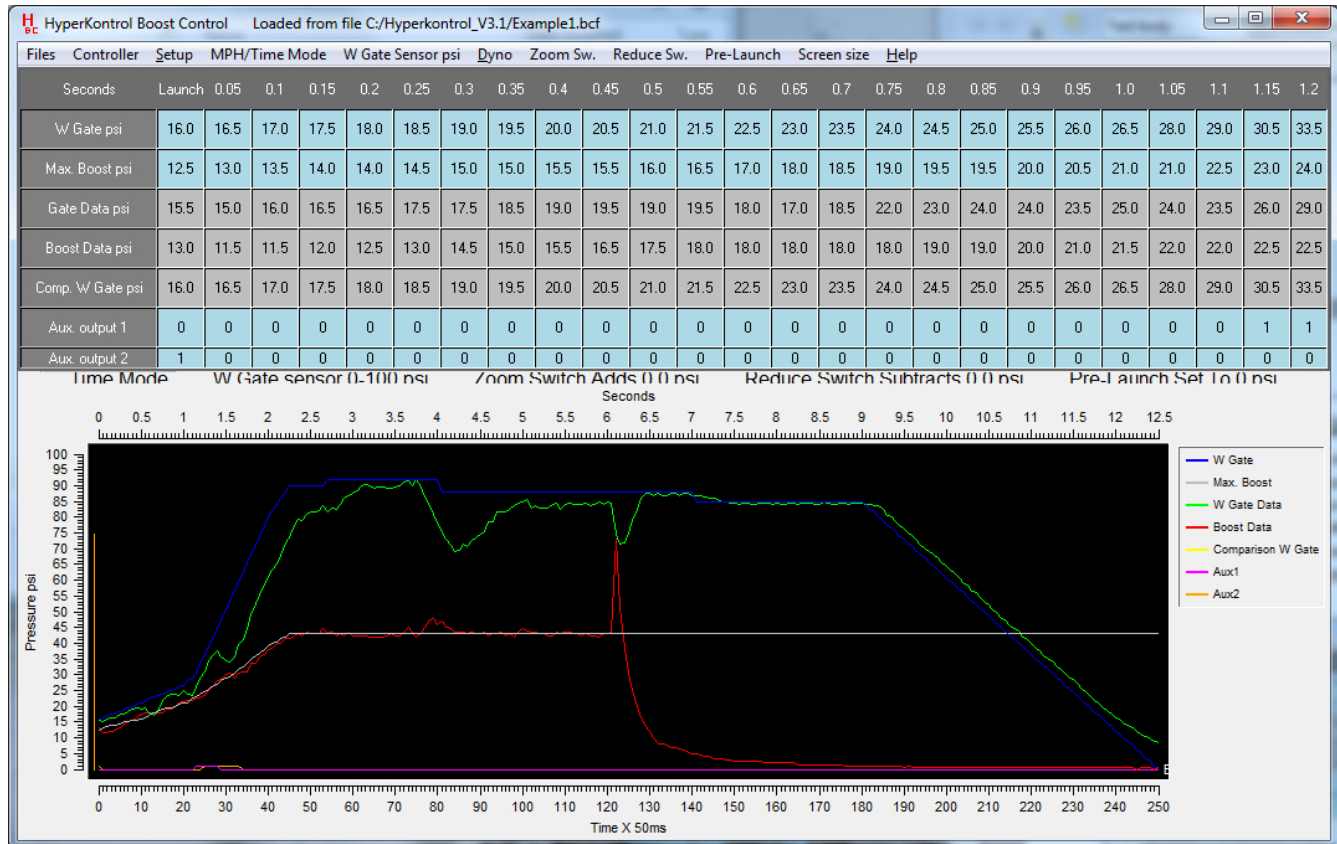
HyperKontrol Boost Control    Loaded from file C:/Hyperkontrol_V3.1/Example1.bcf

Files  Controller  Setup  MPH/Time Mode  W Gate Sensor psi  Dyno  Zoom Sw.  Reduce Sw.  Pre-Launch  Screen size  Help

| Seconds | Launch | 0.05 | 0.1 | 0.15 | 0.2 | 0.25 | 0.3 | 0.35 | 0.4 | 0.45 | 0.5 | 0.55 | 0.6 | 0.65 | 0.7 | 0.75 | 0.8 | 0.85 | 0.9 | 0.95 | 1.0 | 1.05 | 1.1 | 1.15 | 1.2 |
|---|---|---|---|---|---|---|---|---|---|---|---|---|---|---|---|---|---|---|---|---|---|---|---|---|---|
| W Gate psi | 16.0 | 16.5 | 17.0 | 17.5 | 18.0 | 18.5 | 19.0 | 19.5 | 20.0 | 20.5 | 21.0 | 21.5 | 22.5 | 23.0 | 23.5 | 24.0 | 24.5 | 25.0 | 25.5 | 26.0 | 26.5 | 28.0 | 29.0 | 30.5 | 33.5 |
| Max. Boost psi | 12.5 | 13.0 | 13.5 | 14.0 | 14.0 | 14.5 | 15.0 | 15.0 | 15.5 | 15.5 | 16.0 | 16.5 | 17.0 | 18.0 | 18.5 | 19.0 | 19.5 | 19.5 | 20.0 | 20.5 | 21.0 | 21.0 | 22.5 | 23.0 | 24.0 |
| Gate Data psi | 15.5 | 15.0 | 16.0 | 16.5 | 16.5 | 17.5 | 17.5 | 18.5 | 19.0 | 19.5 | 19.0 | 19.5 | 18.0 | 17.0 | 18.5 | 22.0 | 23.0 | 24.0 | 24.0 | 23.5 | 25.0 | 24.0 | 23.5 | 26.0 | 29.0 |
| Boost Data psi | 13.0 | 11.5 | 11.5 | 12.0 | 12.5 | 13.0 | 14.5 | 15.0 | 15.5 | 16.5 | 17.5 | 18.0 | 18.0 | 18.0 | 18.0 | 18.0 | 19.0 | 19.0 | 20.0 | 21.0 | 21.5 | 22.0 | 22.0 | 22.5 | 22.5 |
| Comp. W Gate psi | 16.0 | 16.5 | 17.0 | 17.5 | 18.0 | 18.5 | 19.0 | 19.5 | 20.0 | 20.5 | 21.0 | 21.5 | 22.5 | 23.0 | 23.5 | 24.0 | 24.5 | 25.0 | 25.5 | 26.0 | 26.5 | 28.0 | 29.0 | 30.5 | 33.5 |
| Aux. output 1 | 0 | 0 | 0 | 0 | 0 | 0 | 0 | 0 | 0 | 0 | 0 | 0 | 0 | 0 | 0 | 0 | 0 | 0 | 0 | 0 | 0 | 0 | 0 | 1 | 1 |
| Aux. output 2 | 1 | 0 | 0 | 0 | 0 | 0 | 0 | 0 | 0 | 0 | 0 | 0 | 0 | 0 | 0 | 0 | 0 | 0 | 0 | 0 | 0 | 0 | 0 | 0 | 0 |

Time Mode   W Gate sensor 0-100 psi   Zoom Switch Adds 0.0 psi   Reduce Switch Subtracts 0.0 psi   Pre-Launch Set To 0.0 psi

Seconds
0 0.5 1 1.5 2 2.5 3 3.5 4 4.5 5 5.5 6 6.5 7 7.5 8 8.5 9 9.5 10 10.5 11 11.5 12 12.5

Pressure psi
100 95 90 85 80 75 70 65 60 55 50 45 40 35 30 25 20 15 10 5 0

W Gate
Max. Boost
W Gate Data
Boost Data
Comparison W Gate
Aux1
Aux2

0 10 20 30 40 50 60 70 80 90 100 110 120 130 140 150 160 170 180 190 200 210 220 230 240 250
Time X 50ms